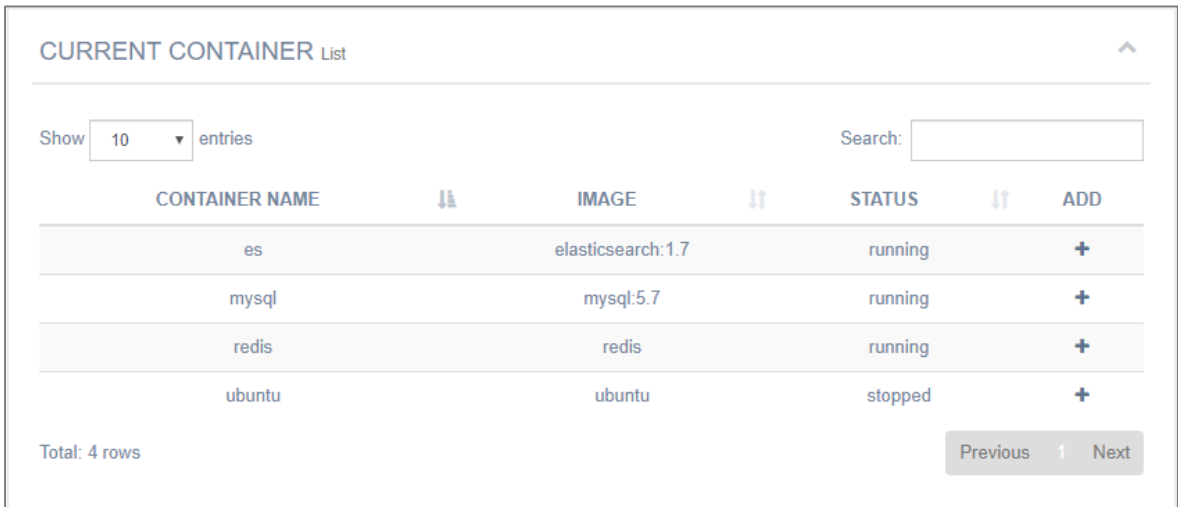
CURRENT CONTAINER List

Show 10 entries

Search:

| CONTAINER NAME | IMAGE | STATUS | ADD |
|---|---|---|---|
| es | elasticsearch:1.7 | running | + |
| mysql | mysql:5.7 | running | + |
| redis | redis | running | + |
| ubuntu | ubuntu | stopped | + |

Total: 4 rows

Previous 1 Next